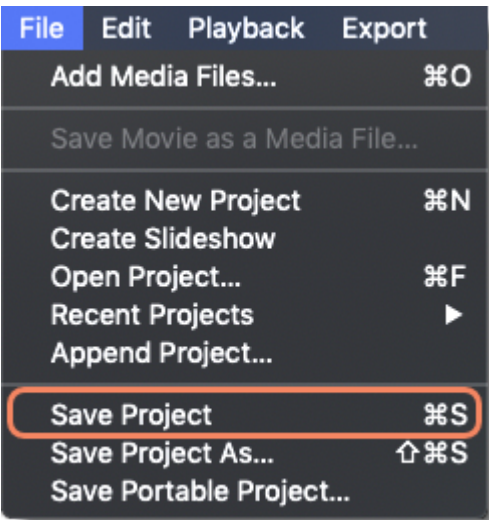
File Edit Playback Export

Add Media Files... ⌘O

Save Movie as a Media File...

Create New Project ⌘N
Create Slideshow
Open Project... ⌘F
Recent Projects ▶
Append Project...

Save Project ⌘S
Save Project As... ⇧⌘S
Save Portable Project...